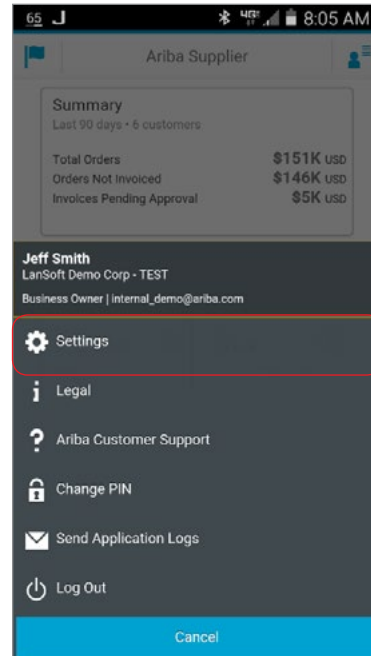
65 J

8:05 AM

Ariba Supplier

Summary
Last 90 days • 6 customers

| | |
|---|---|
| Total Orders | $151K USD |
| Orders Not Invoiced | $146K USD |
| Invoices Pending Approval | $5K USD |

Jeff Smith
LanSoft Demo Corp - TEST
Business Owner | internal_demo@ariba.com

Settings

Legal

Ariba Customer Support

Change PIN

Send Application Logs

Log Out

Cancel